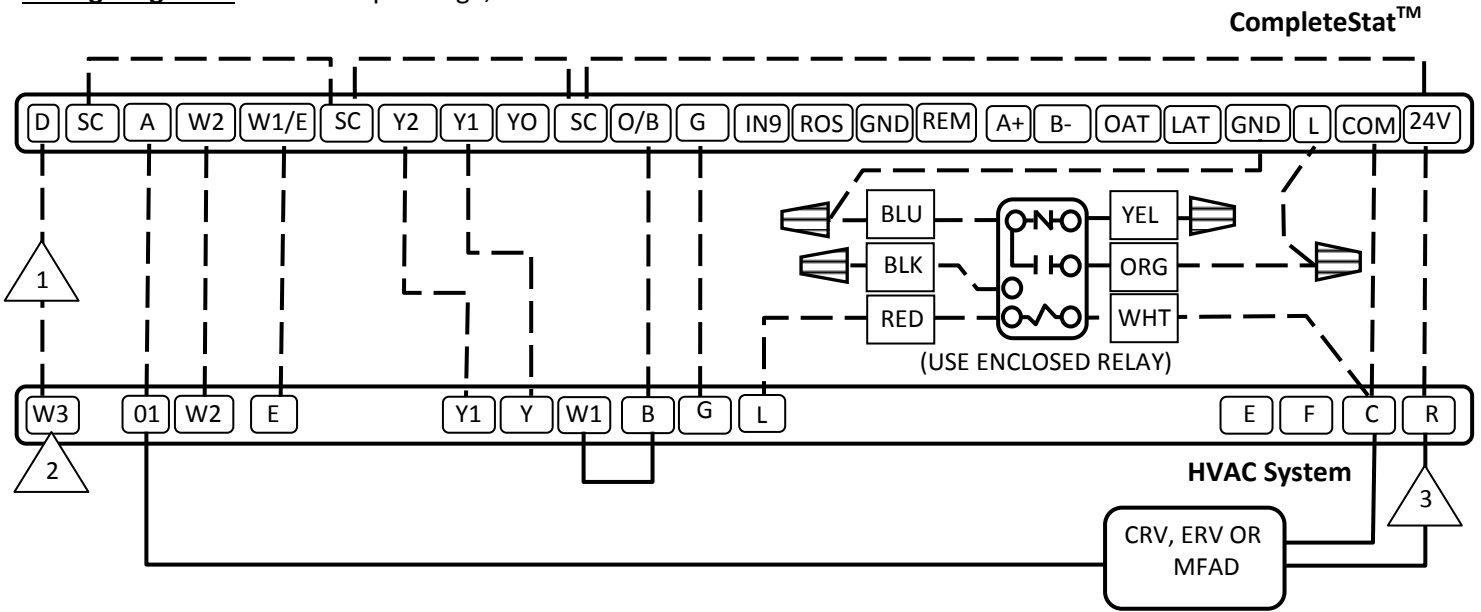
CompleteStat$^{TM}$

D SC A W2 W1/E SC Y2 Y1 YO SC O/B G IN9 ROS GND REM A+ B- OAT LAT GND L COM 24V

BLU YEL
BLK ORG
RED WHT
(USE ENCLOSED RELAY)

1

W3 01 W2 E Y1 Y W1 B G L E F C R

2

HVAC System

3

CRV, ERV OR MFAD